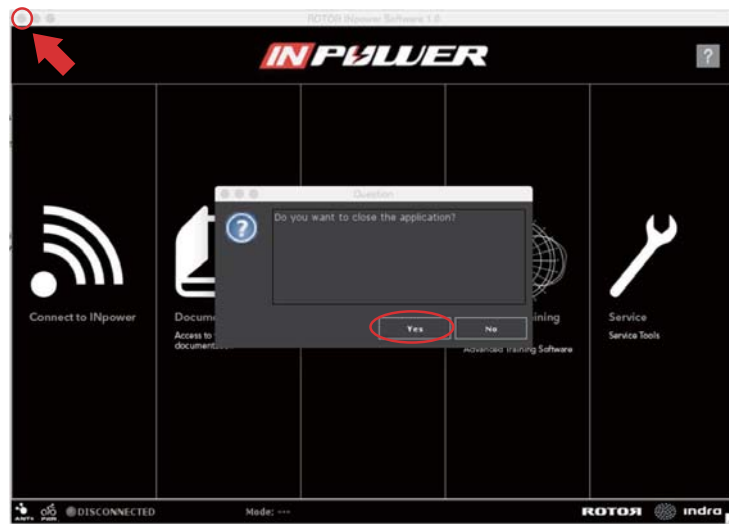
ROTOR INpower Software 1.0

INPOWER

?

Question

Do you want to close the application?

Yes

No

Connect to INpower

Docume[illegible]

Access to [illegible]
documentat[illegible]

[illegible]aining

Advanced Training Software

Service

Service Tools

ANT+ PWR DISCONNECTED

Mode: ---

ROTOR indra